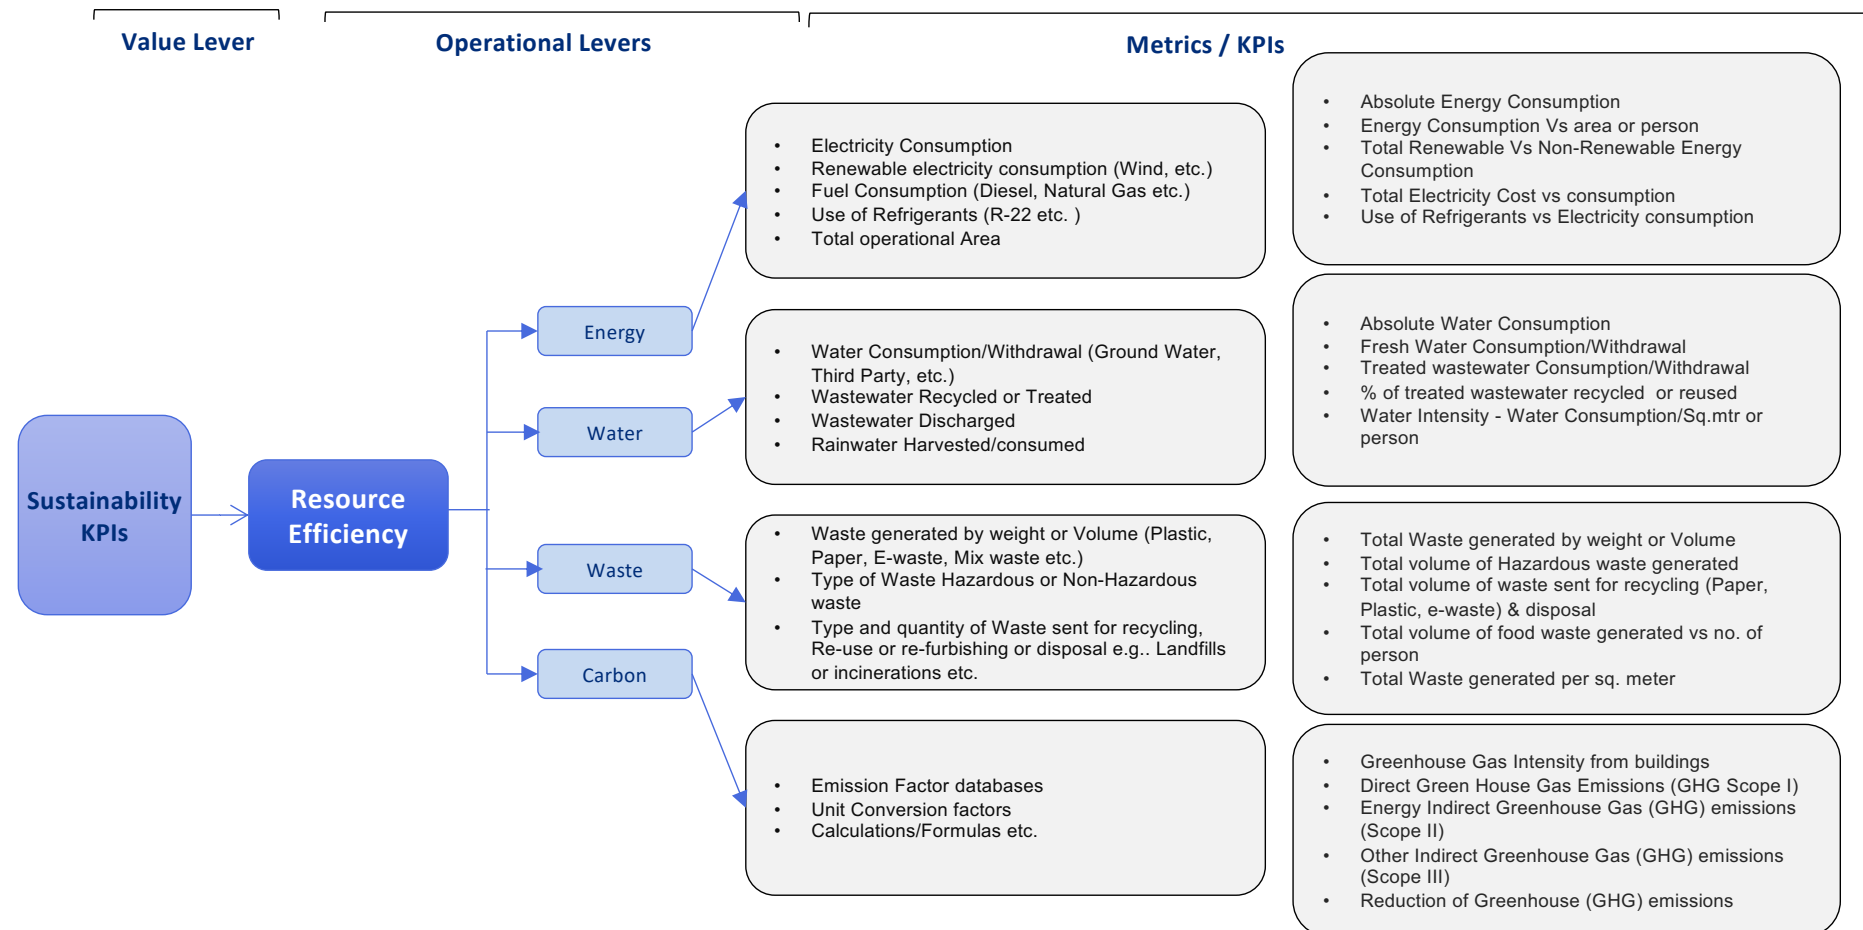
Value Lever

Operational Levers

Metrics / KPIs

Sustainability KPIs

Resource Efficiency

Energy

Water

Waste

Carbon

- Electricity Consumption
- Renewable electricity consumption (Wind, etc.)
- Fuel Consumption (Diesel, Natural Gas etc.)
- Use of Refrigerants (R-22 etc. )
- Total operational Area

- Absolute Energy Consumption
- Energy Consumption Vs area or person
- Total Renewable Vs Non-Renewable Energy Consumption
- Total Electricity Cost vs consumption
- Use of Refrigerants vs Electricity consumption

- Water Consumption/Withdrawal (Ground Water, Third Party, etc.)
- Wastewater Recycled or Treated
- Wastewater Discharged
- Rainwater Harvested/consumed

- Absolute Water Consumption
- Fresh Water Consumption/Withdrawal
- Treated wastewater Consumption/Withdrawal
- % of treated wastewater recycled or reused
- Water Intensity - Water Consumption/Sq.mtr or person

- Waste generated by weight or Volume (Plastic, Paper, E-waste, Mix waste etc.)
- Type of Waste Hazardous or Non-Hazardous waste
- Type and quantity of Waste sent for recycling, Re-use or re-furbishing or disposal e.g.. Landfills or incinerations etc.

- Total Waste generated by weight or Volume
- Total volume of Hazardous waste generated
- Total volume of waste sent for recycling (Paper, Plastic, e-waste) & disposal
- Total volume of food waste generated vs no. of person
- Total Waste generated per sq. meter

- Emission Factor databases
- Unit Conversion factors
- Calculations/Formulas etc.

- Greenhouse Gas Intensity from buildings
- Direct Green House Gas Emissions (GHG Scope I)
- Energy Indirect Greenhouse Gas (GHG) emissions (Scope II)
- Other Indirect Greenhouse Gas (GHG) emissions (Scope III)
- Reduction of Greenhouse (GHG) emissions